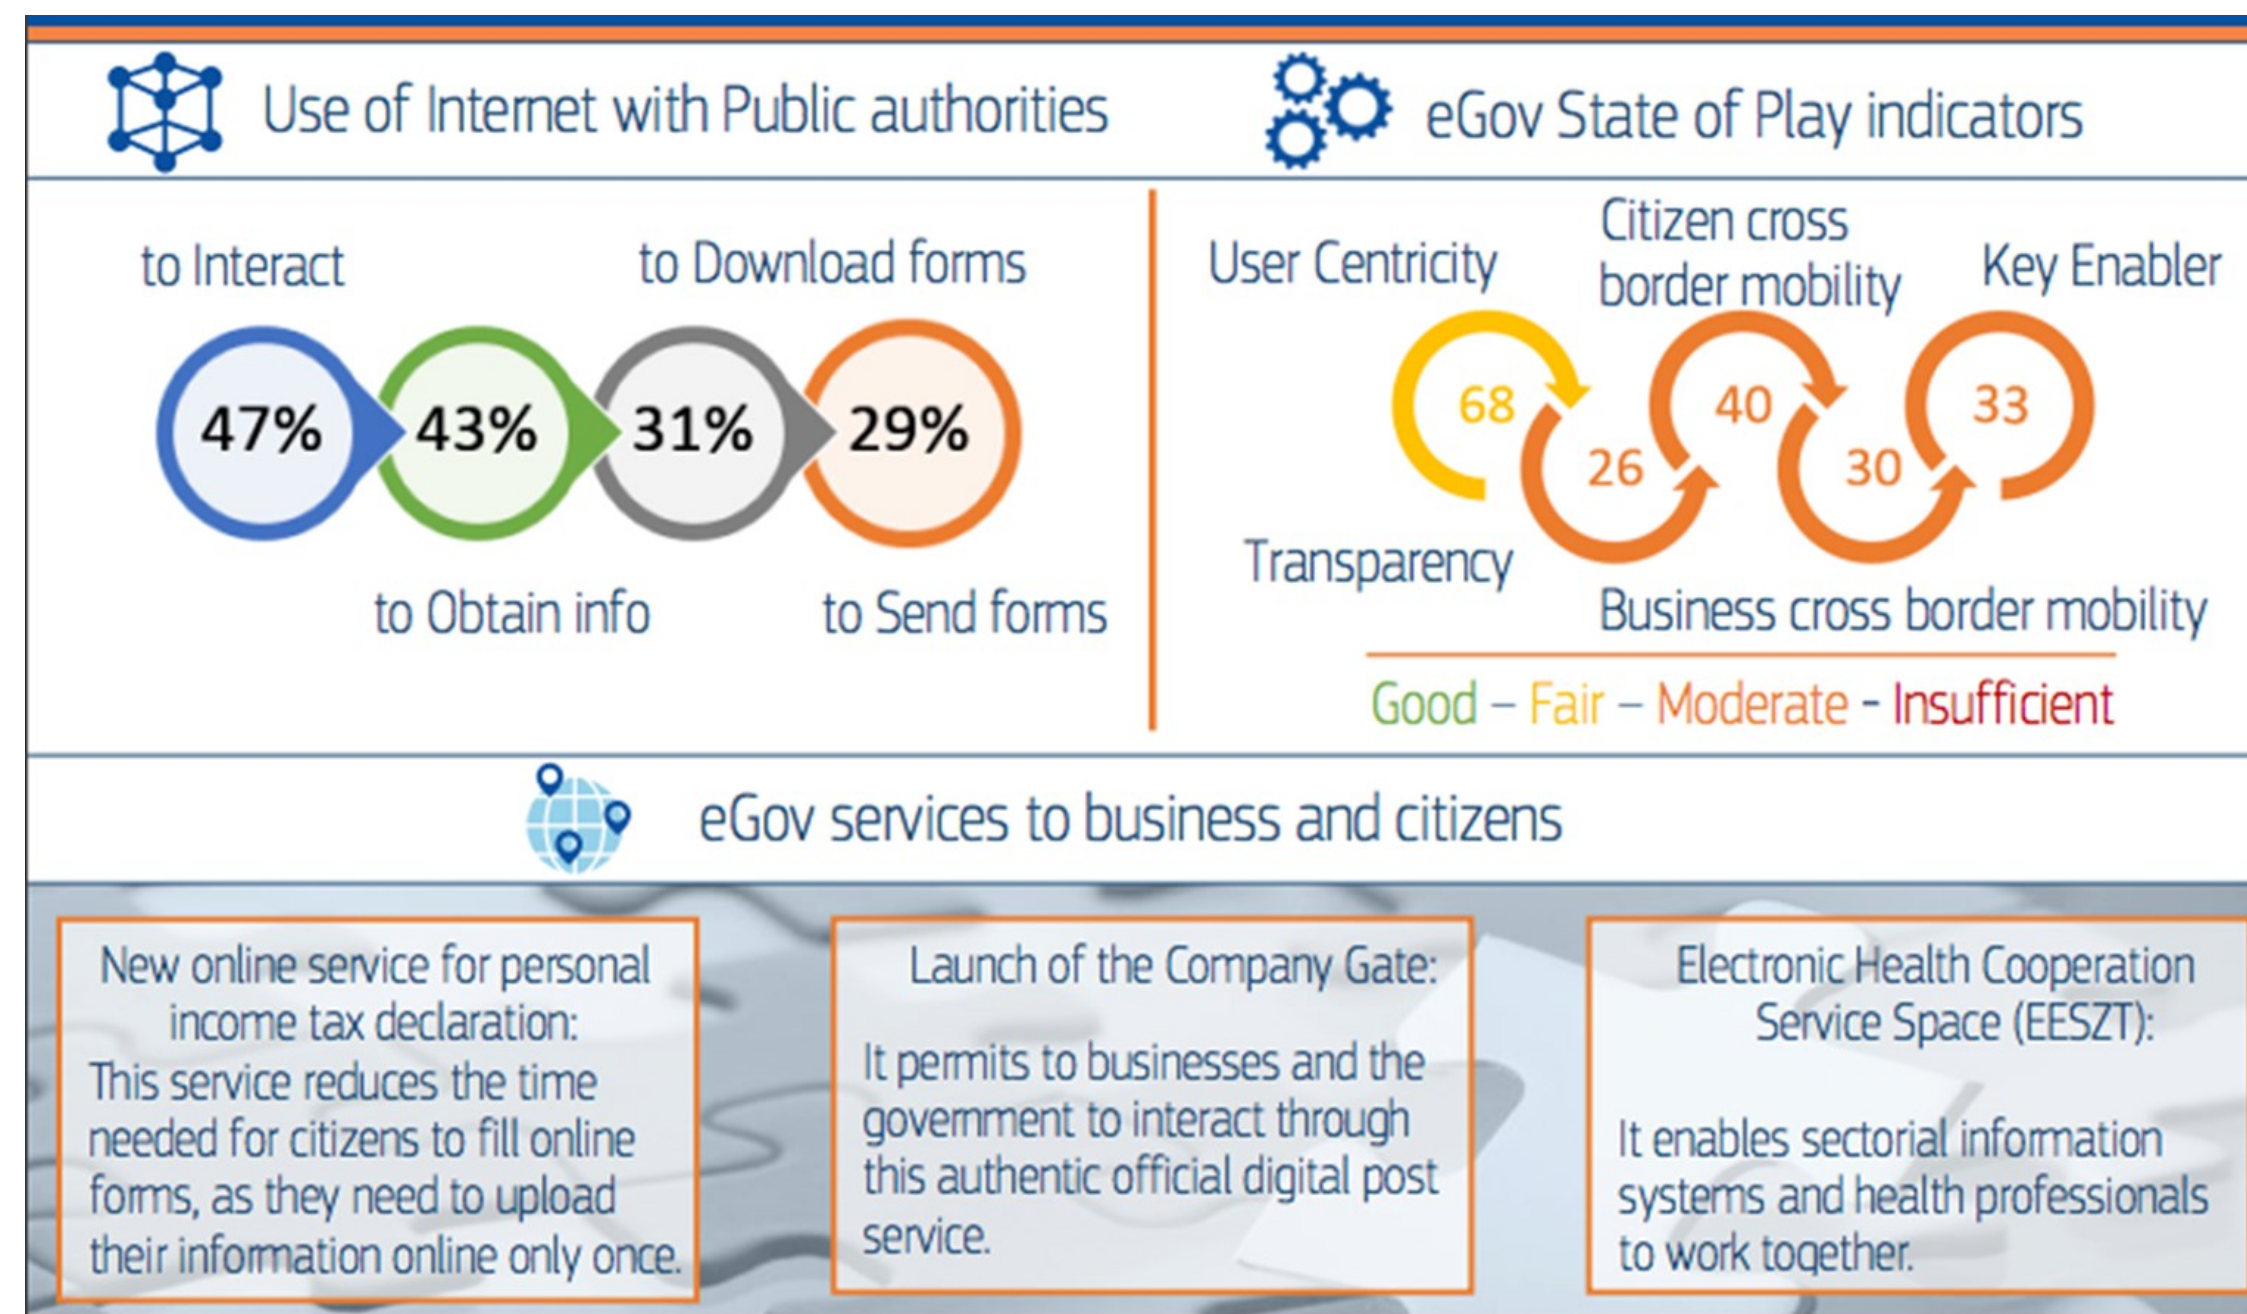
Use of Internet with Public authorities

eGov State of Play indicators

to Interact

to Download forms

47%

43%

31%

29%

to Obtain info

to Send forms

User Centricity

Citizen cross border mobility

Key Enabler

68

26

40

30

33

Transparency

Business cross border mobility

Good – Fair – Moderate - Insufficient

eGov services to business and citizens

New online service for personal income tax declaration:
This service reduces the time needed for citizens to fill online forms, as they need to upload their information online only once.

Launch of the Company Gate:

It permits to businesses and the government to interact through this authentic official digital post service.

Electronic Health Cooperation Service Space (EESZT):

It enables sectorial information systems and health professionals to work together.